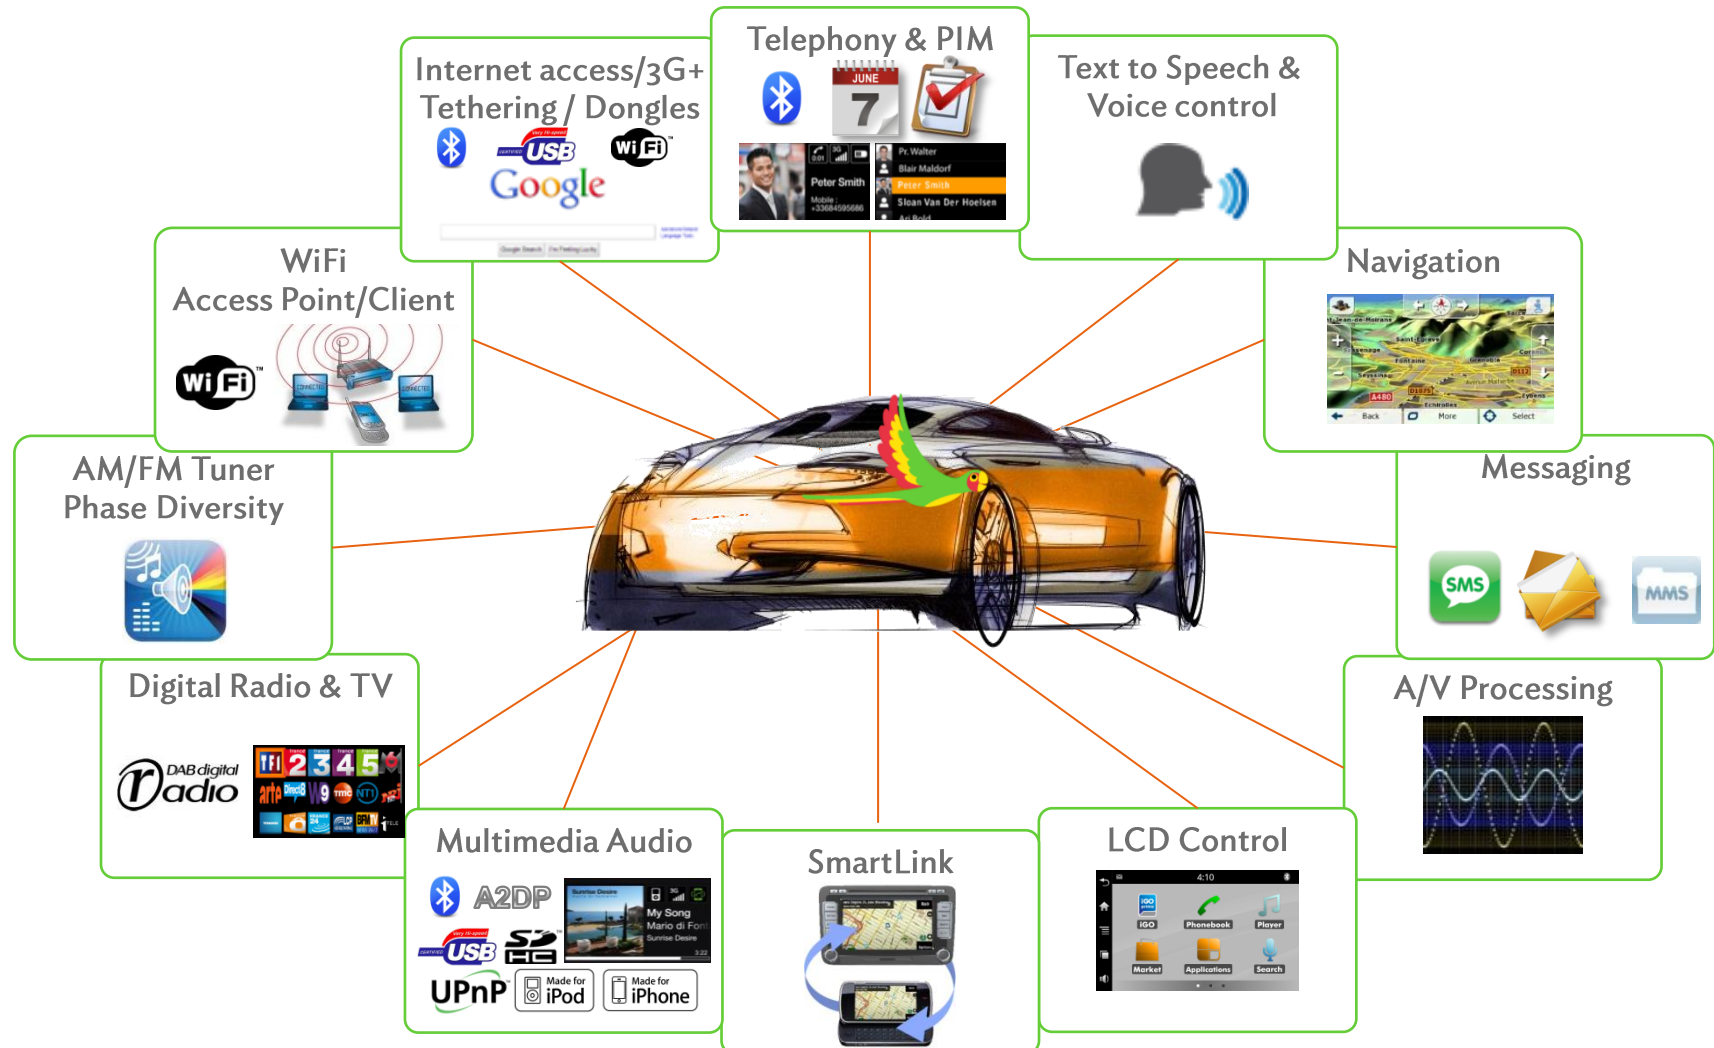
Internet access/3G+
Tethering / Dongles

USB

Wi Fi

Google

Telephony & PIM

JUNE
7

Peter Smith

Pr. Walter
Blair Maldorf
Peter Smith
Sloan Van Der Hoelsen

Text to Speech &
Voice control

WiFi
Access Point/Client

Wi Fi

Navigation

Back
More
Select

AM/FM Tuner
Phase Diversity

Messaging

SMS

MMS

Digital Radio & TV

DAB digital radio

A/V Processing

Multimedia Audio

A2DP

USB

My Song
Mario di Fonti
Sunrise Desire

UPnP

Made for iPod

Made for iPhone

SmartLink

LCD Control

4:10

iGO
Phonebook
Player
Market
Applications
Search